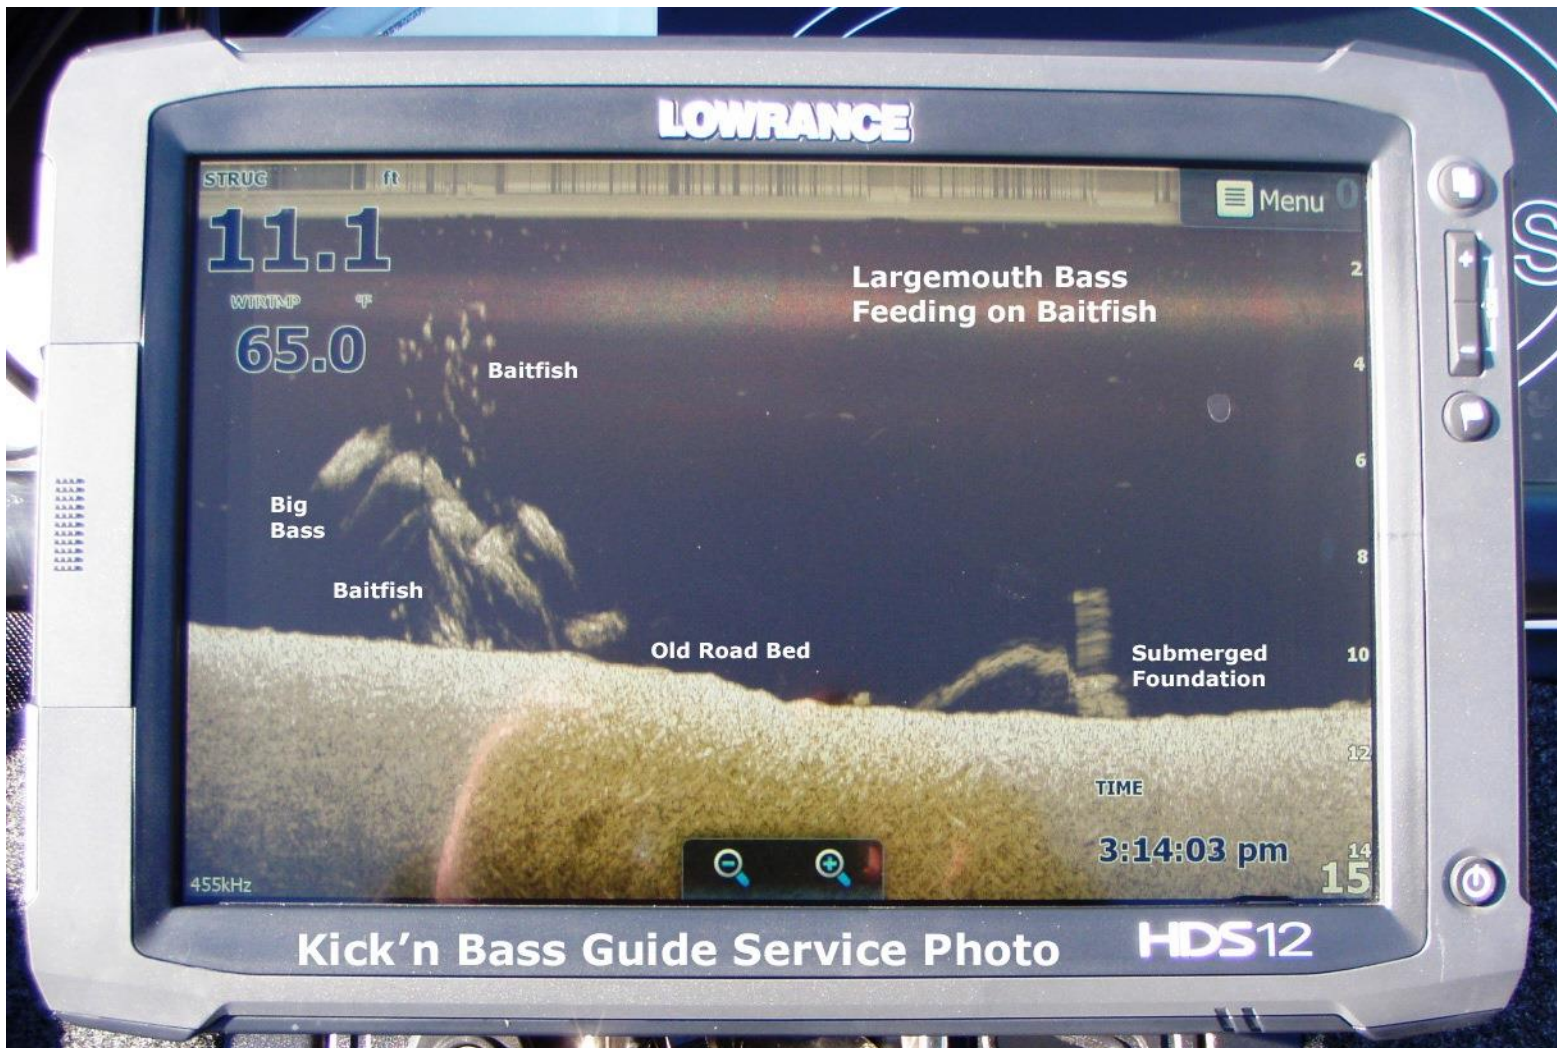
LOWRANCE

STRUC ft

Menu 0

11.1

WTRTMP °F

65.0

Largemouth Bass Feeding on Baitfish

2

4

6

8

10

12

14

Baitfish

Big Bass

Baitfish

Old Road Bed

Submerged Foundation

TIME

3:14:03 pm

15

455kHz

Kick'n Bass Guide Service Photo

HDS12